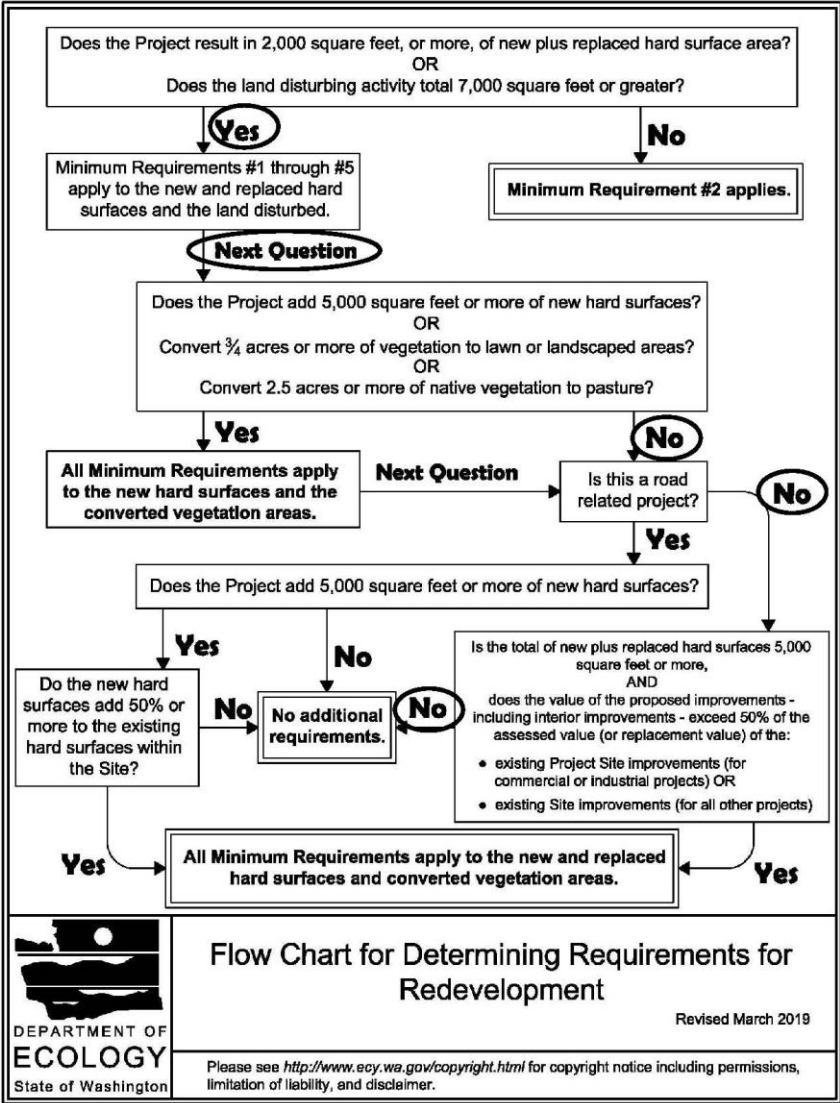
Does the Project result in 2,000 square feet, or more, of new plus replaced hard surface area?
OR
Does the land disturbing activity total 7,000 square feet or greater?

Yes

No

Minimum Requirements #1 through #5 apply to the new and replaced hard surfaces and the land disturbed.

Minimum Requirement #2 applies.

Next Question

Does the Project add 5,000 square feet or more of new hard surfaces?
OR
Convert ¾ acres or more of vegetation to lawn or landscaped areas?
OR
Convert 2.5 acres or more of native vegetation to pasture?

Yes

No

All Minimum Requirements apply to the new hard surfaces and the converted vegetation areas.

Next Question

Is this a road related project?

No

Yes

Does the Project add 5,000 square feet or more of new hard surfaces?

Yes

No

Do the new hard surfaces add 50% or more to the existing hard surfaces within the Site?

No

No additional requirements.

No

Is the total of new plus replaced hard surfaces 5,000 square feet or more,
AND
does the value of the proposed improvements - including interior improvements - exceed 50% of the assessed value (or replacement value) of the:

• existing Project Site improvements (for commercial or industrial projects) OR
• existing Site improvements (for all other projects)

Yes

All Minimum Requirements apply to the new and replaced hard surfaces and converted vegetation areas.

Yes

DEPARTMENT OF
ECOLOGY
State of Washington

Flow Chart for Determining Requirements for Redevelopment

Revised March 2019

Please see http://www.ecy.wa.gov/copyright.html for copyright notice including permissions, limitation of liability, and disclaimer.